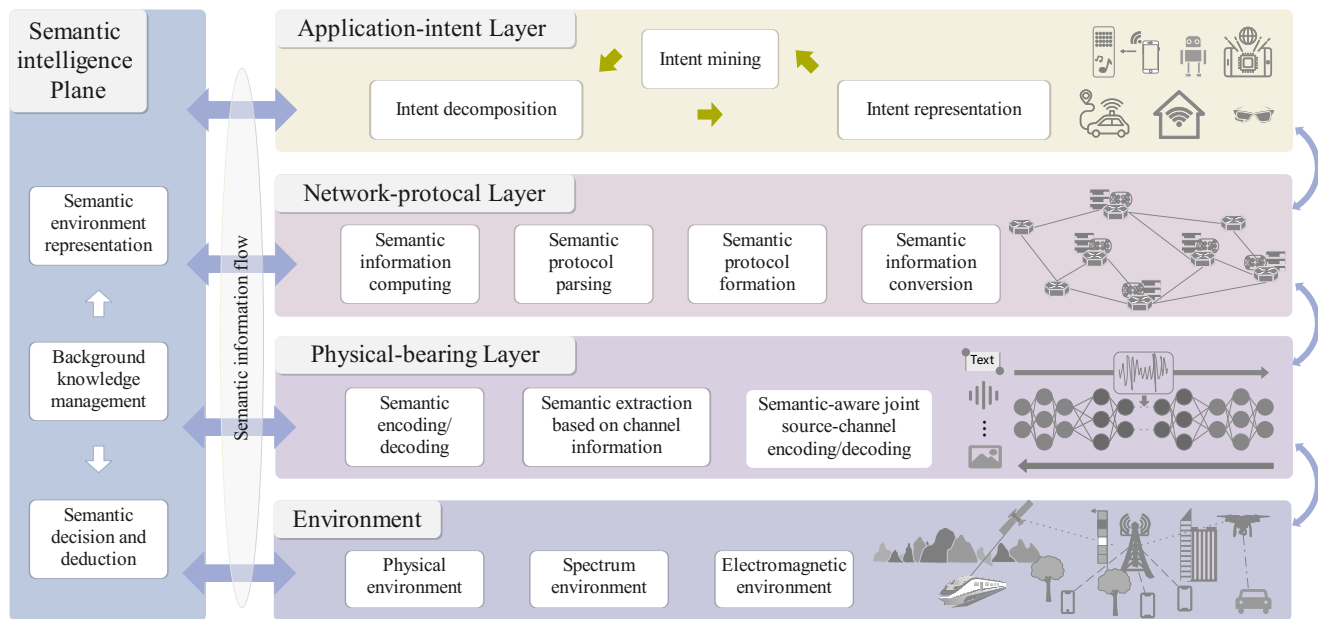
Semantic intelligence Plane

Semantic environment representation

Background knowledge management

Semantic decision and deduction

Semantic information flow

Application-intent Layer

Intent mining

Intent decomposition

Intent representation

Network-protocal Layer

Semantic information computing

Semantic protocol parsing

Semantic protocol formation

Semantic information conversion

Physical-bearing Layer

Text

Semantic encoding/ decoding

Semantic extraction based on channel information

Semantic-aware joint source-channel encoding/decoding

Environment

Physical environment

Spectrum environment

Electromagnetic environment